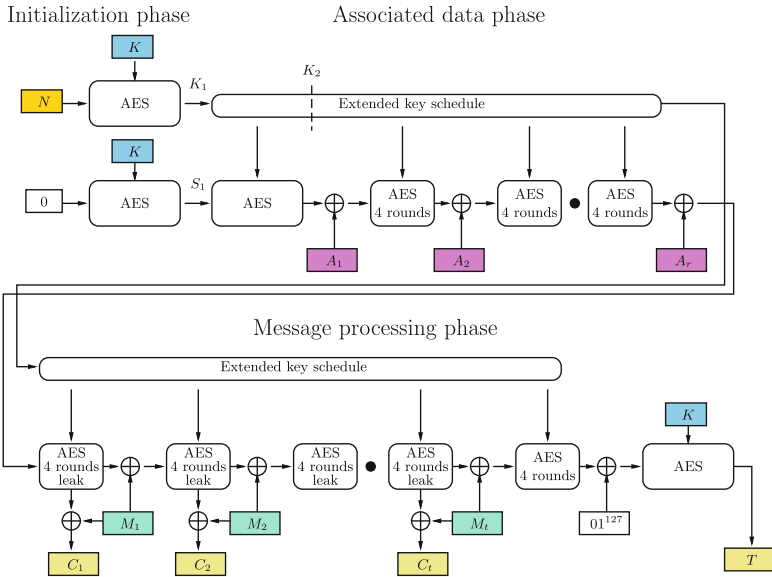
Initialization phase

Associated data phase

$K$

$N$

AES

$K_1$

$K_2$

Extended key schedule

$K$

0

AES

$S_1$

AES

AES 4 rounds

AES 4 rounds

AES 4 rounds

$A_1$

$A_2$

$A_r$

Message processing phase

Extended key schedule

AES 4 rounds leak

AES 4 rounds leak

AES 4 rounds leak

AES 4 rounds leak

AES 4 rounds

$K$

AES

$M_1$

$M_2$

$M_t$

$01^{127}$

$C_1$

$C_2$

$C_t$

$T$